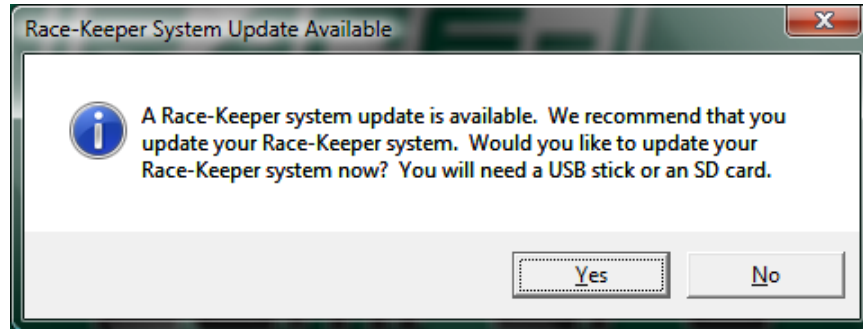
Race-Keeper System Update Available

A Race-Keeper system update is available. We recommend that you update your Race-Keeper system. Would you like to update your Race-Keeper system now? You will need a USB stick or an SD card.

Yes

No